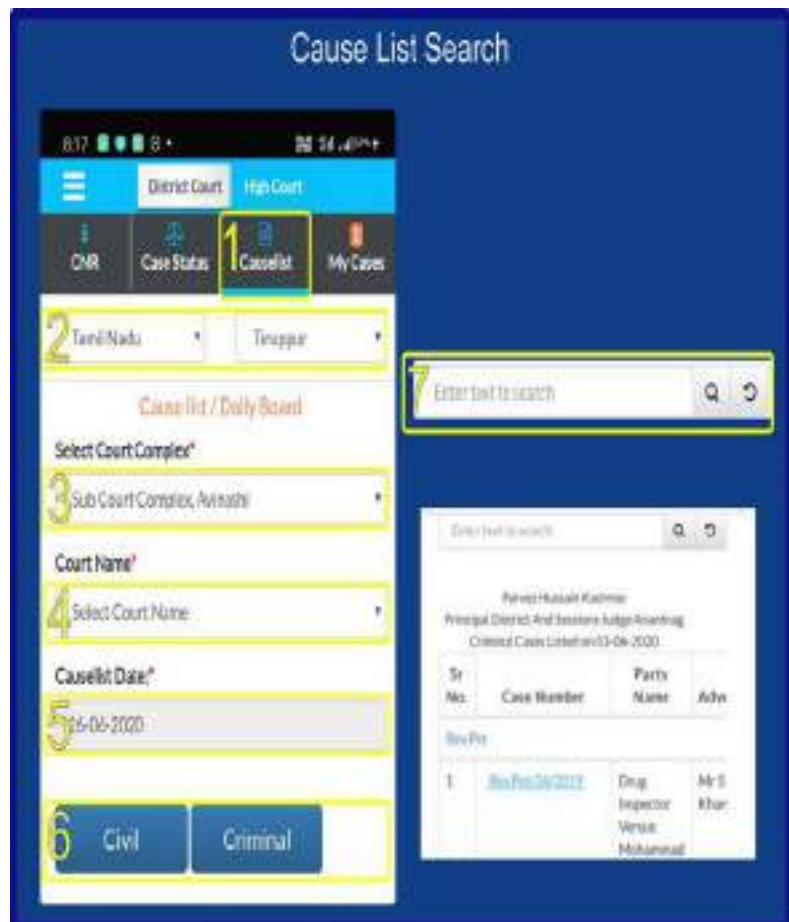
Cause List Search

8:17 8 •

District Court High Court

CNR Case Status 1 Caselist My Cases

2 Tamil Nadu Tiruppur

Cause list / Daily Board

Select Court Complex*

3 Sub Court Complex, Avinashi

Court Name*

4 Select Court Name

Caselist Date:*

5 16-06-2020

6 Civil Criminal

7 Enter text to search

Enter text to search

Parvez Hussain Kashmar
Principal District And Sessions Judge Anantnag
Criminal Cases Listed on 03-06-2020

| Sr No. | Case Number | Party Name | Adv |
|---|---|---|---|
| Rev.Pet | | | |
| 1 | Rev.Pet/26/2019 | Drug Inspector Versus Mohammad | Mr S Khar |